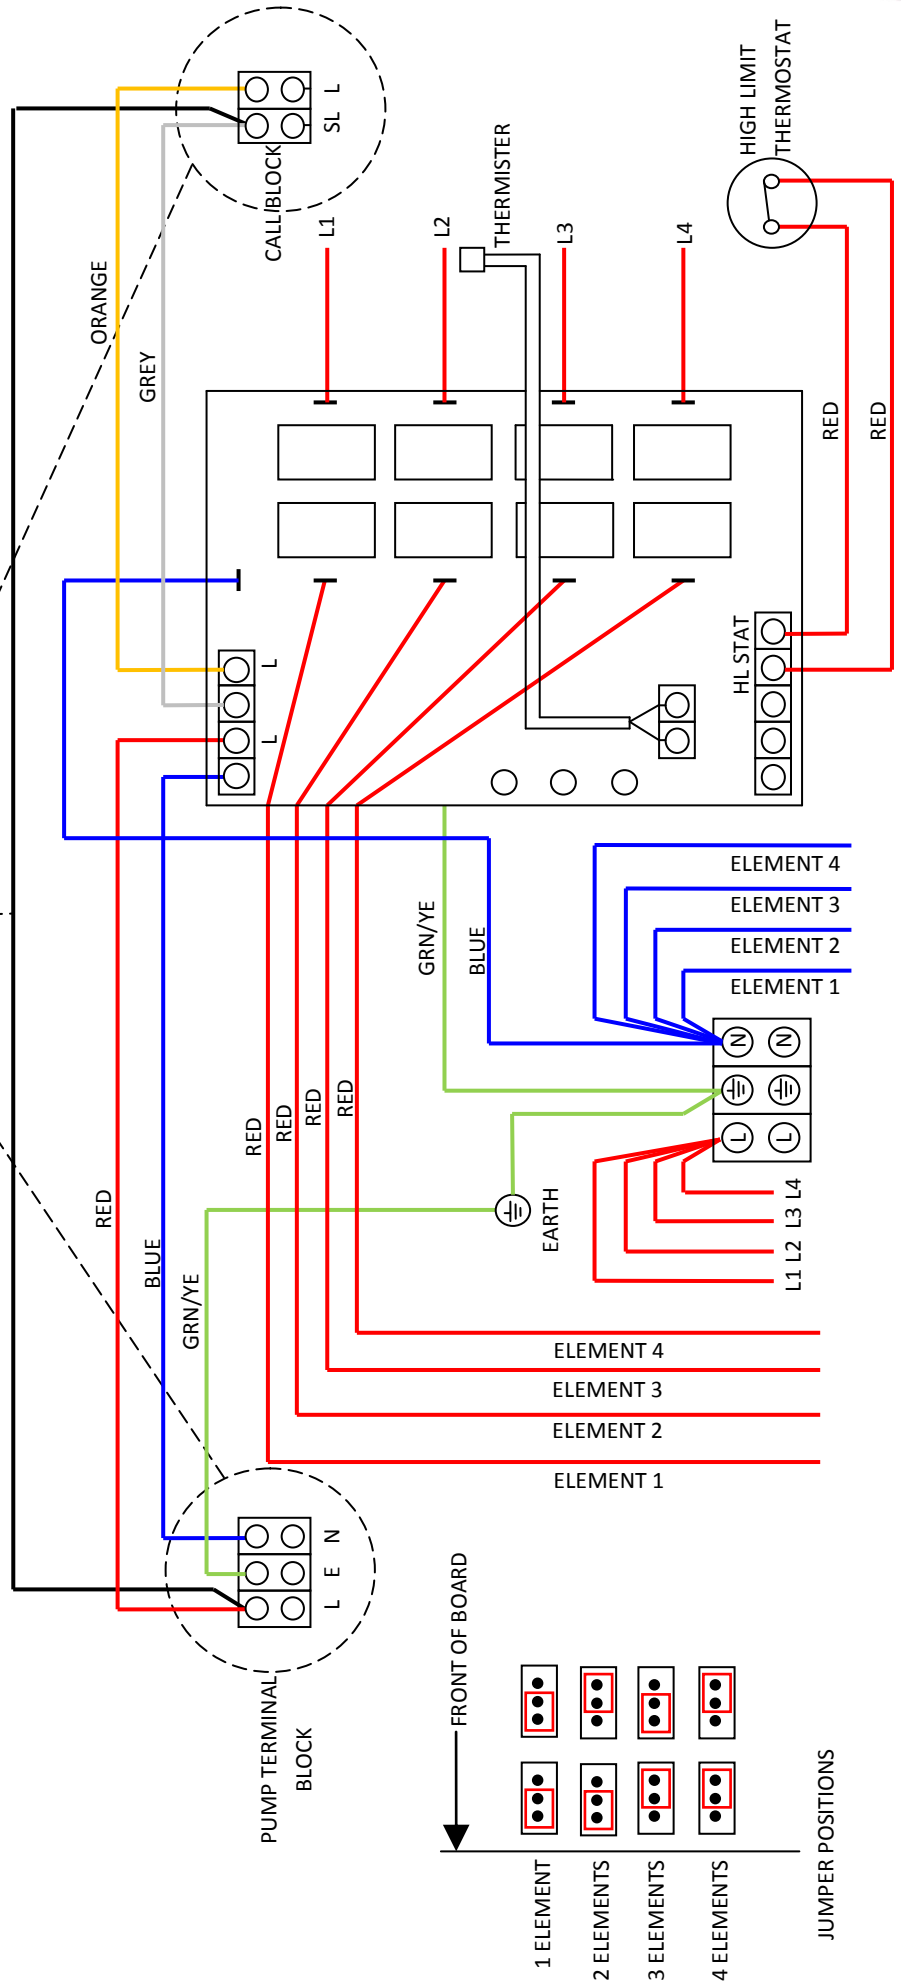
SL L
CALLBLOCK
ORANGE
GREY
L1
L2
THERMISTER
L3
L4
HIGH LIMIT THERMOSTAT
RED
RED
L
L
HL STAT
ELEMENT 4
ELEMENT 3
ELEMENT 2
ELEMENT 1
GRN/YE
BLUE
N N
L L
RED
RED
RED
RED
EARTH
L1 L2 L3 L4
RED
BLUE
GRN/YE
ELEMENT 4
ELEMENT 3
ELEMENT 2
ELEMENT 1
N
E
L
PUMP TERMINAL BLOCK
FRONT OF BOARD
1 ELEMENT
2 ELEMENTS
3 ELEMENTS
4 ELEMENTS
JUMPER POSITIONS